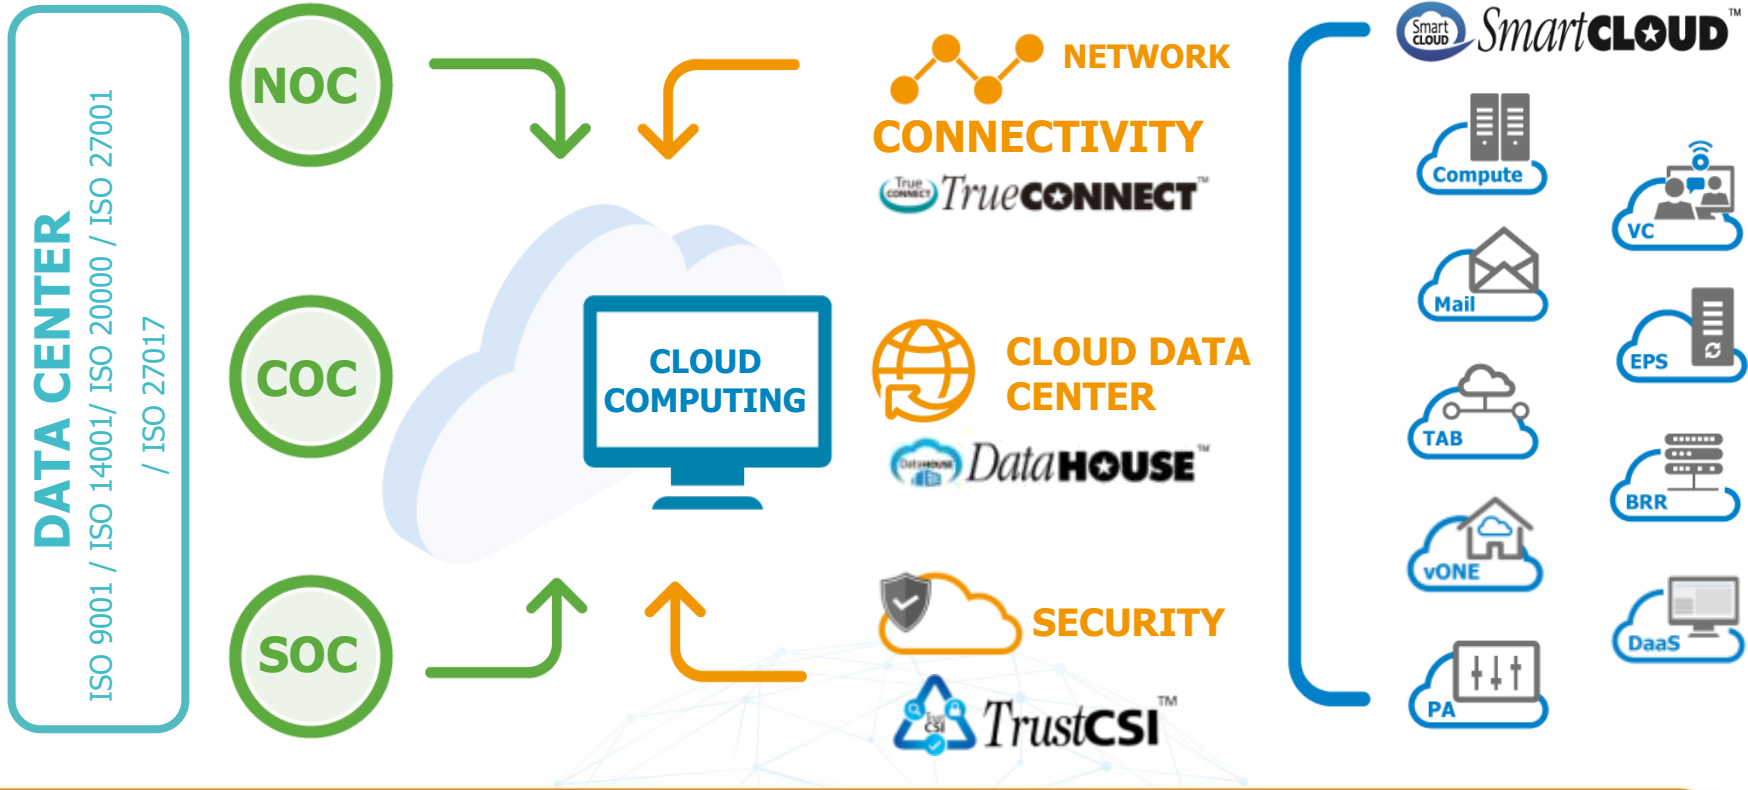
DATA CENTER
ISO 9001 / ISO 14001/ ISO 20000 / ISO 27001 / ISO 27017

NOC
COC
SOC

CLOUD COMPUTING

NETWORK CONNECTIVITY
True CONNECT TrueCONNECT™

CLOUD DATA CENTER
DataHOUSE DataHOUSE™

SECURITY
Trust CSI TrustCSI™

Smart CLOUD SmartCLOUD™
Compute
VC
Mail
EPS
TAB
BRR
vONE
DaaS
PA